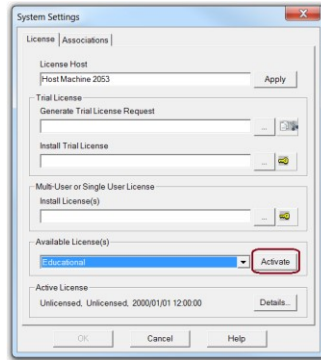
System Settings

License | Associations

License Host

Host Machine 2053

Apply

Trial License

Generate Trial License Request

...

Install Trial License

...

Multi-User or Single User License

Install License(s)

...

Available License(s)

Educational

Activate

Active License

Unlicensed, Unlicensed, 2000/01/01 12:00:00

Details...

OK

Cancel

Help